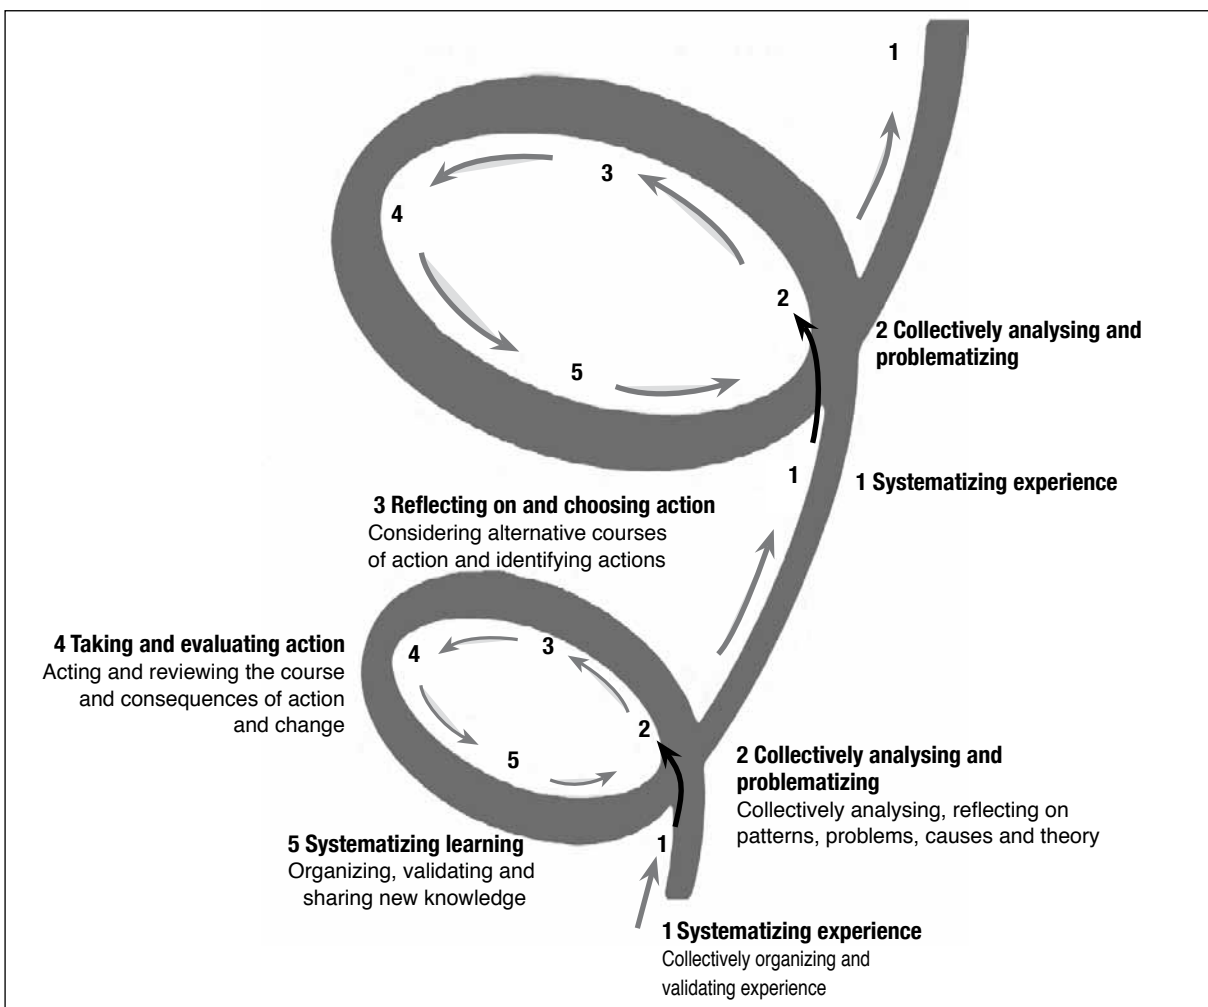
1

3

4

2

2 Collectively analysing and problematizing

5

1

1 Systematizing experience

3 Reflecting on and choosing action
Considering alternative courses of action and identifying actions

4 Taking and evaluating action
Acting and reviewing the course and consequences of action and change

4

3

2

5

2 Collectively analysing and problematizing
Collectively analysing, reflecting on patterns, problems, causes and theory

5 Systematizing learning
Organizing, validating and sharing new knowledge

1

1 Systematizing experience
Collectively organizing and validating experience